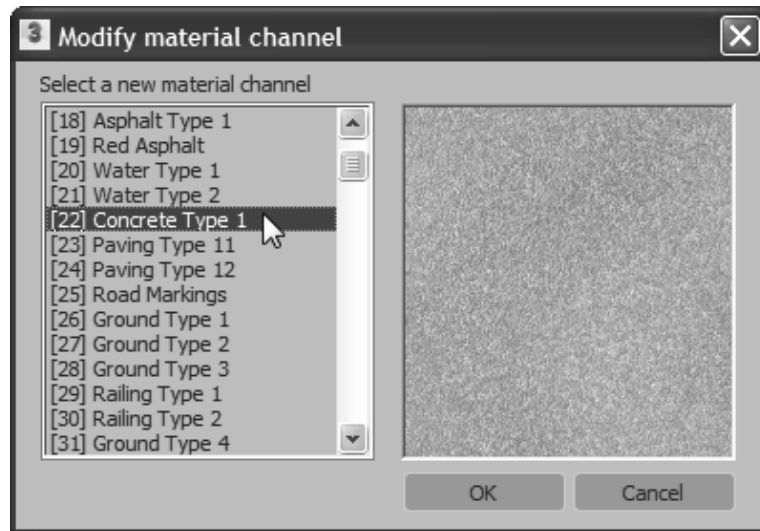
3 Modify material channel

Select a new material channel

[18] Asphalt Type 1
[19] Red Asphalt
[20] Water Type 1
[21] Water Type 2
[22] Concrete Type 1
[23] Paving Type 11
[24] Paving Type 12
[25] Road Markings
[26] Ground Type 1
[27] Ground Type 2
[28] Ground Type 3
[29] Railing Type 1
[30] Railing Type 2
[31] Ground Type 4

OK

Cancel